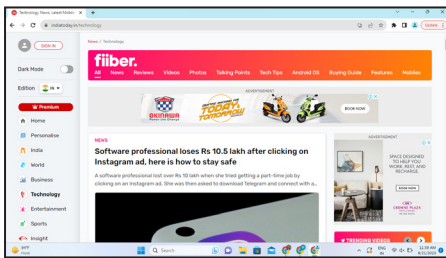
Technology News, Latest Mobile ×
indiatoday.in/technology
Update
SIGN IN
Dark Mode
Edition IN
Premium
Home
Personalise
India
World
Business
Technology
Entertainment
Sports
Insight
News / Technology
fiiber.
All News Reviews Videos Photos Talking Points Tech Tips Android OS Buying Guide Features Mobiles
ADVERTISEMENT
OKINAWA
BOOK NOW
NEWS
Software professional loses Rs 10.5 lakh after clicking on Instagram ad, here is how to stay safe
A software professional lost over Rs 10 lakh when she tried getting a part-time job by clicking on an Instagram ad. She was then asked to download Telegram and connect with a...
ADVERTISEMENT
SPACE DESIGNED TO HELP YOU WORK, REST, AND RECHARGE.
BOOK NOW
CROWNE PLAZA
TRENDING VIDEOS
Search
ENG IN
12:39 AM
8/21/2023